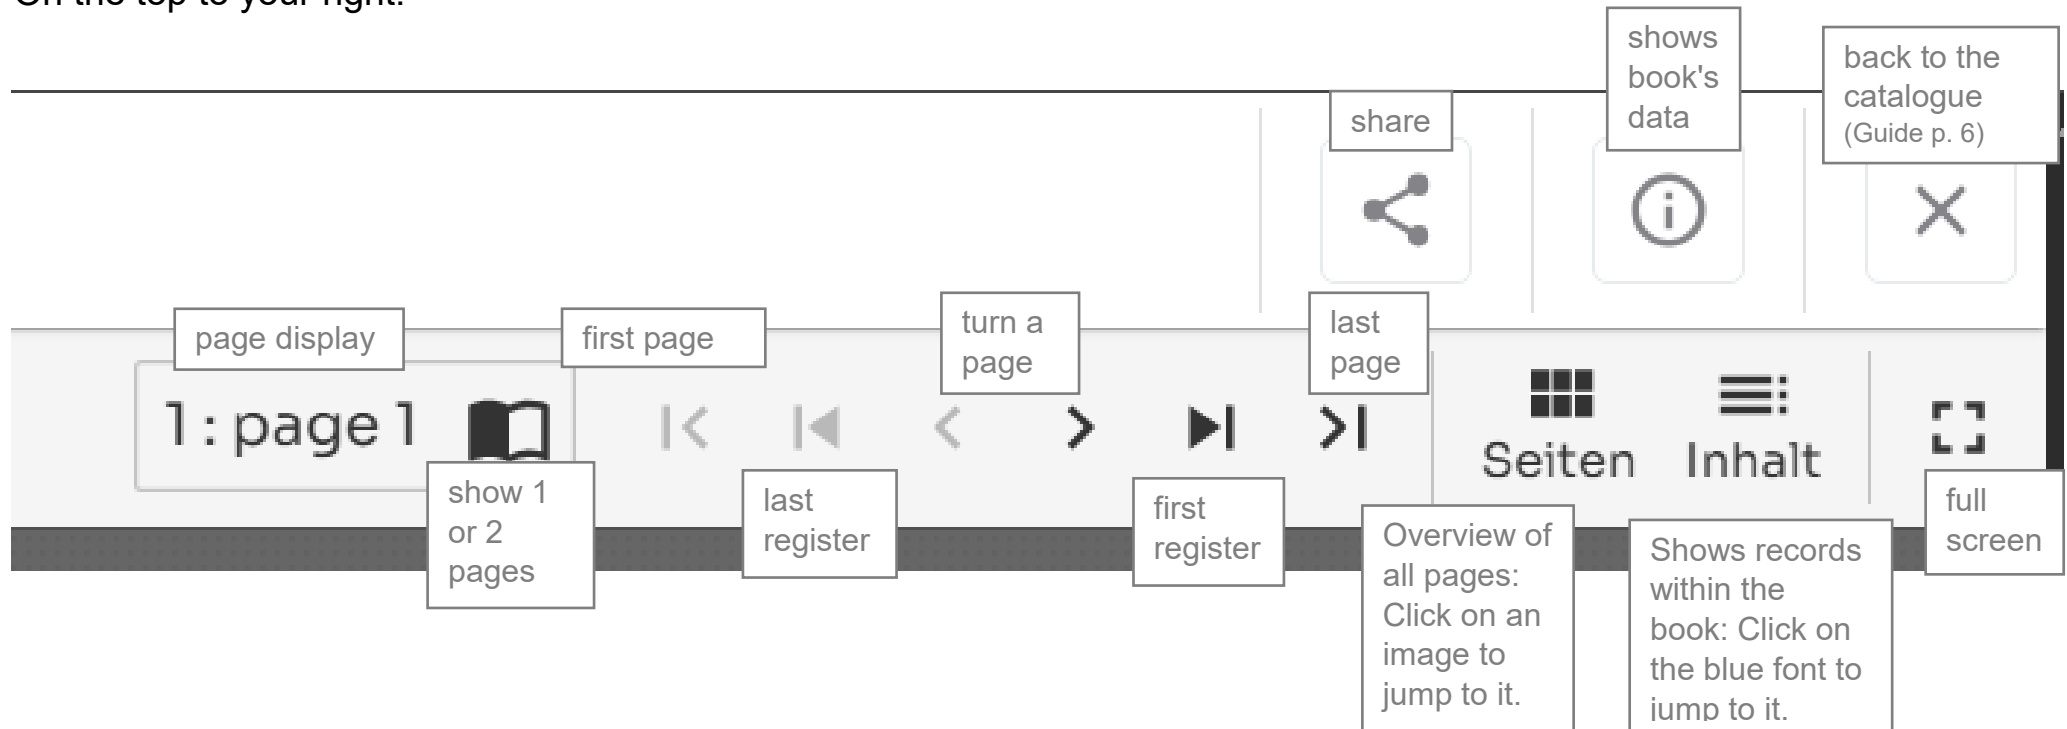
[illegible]

shows book's data

back to the catalogue (Guide p. 6)

share

page display

first page

turn a page

last page

1 : page 1

Seiten

Inhalt

show 1 or 2 pages

last register

first register

Overview of all pages: Click on an image to jump to it.

Shows records within the book: Click on the blue font to jump to it.

full screen